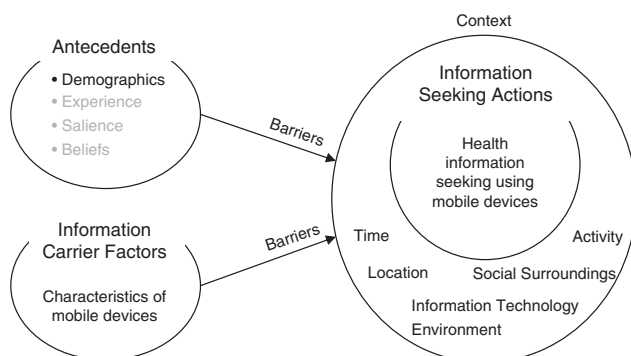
Antecedents
• Demographics
• Experience
• Salience
• Beliefs

Information Carrier Factors

Characteristics of mobile devices

Barriers

Barriers

Context

Information Seeking Actions

Health information seeking using mobile devices

Time

Activity

Location

Social Surroundings

Information Technology Environment